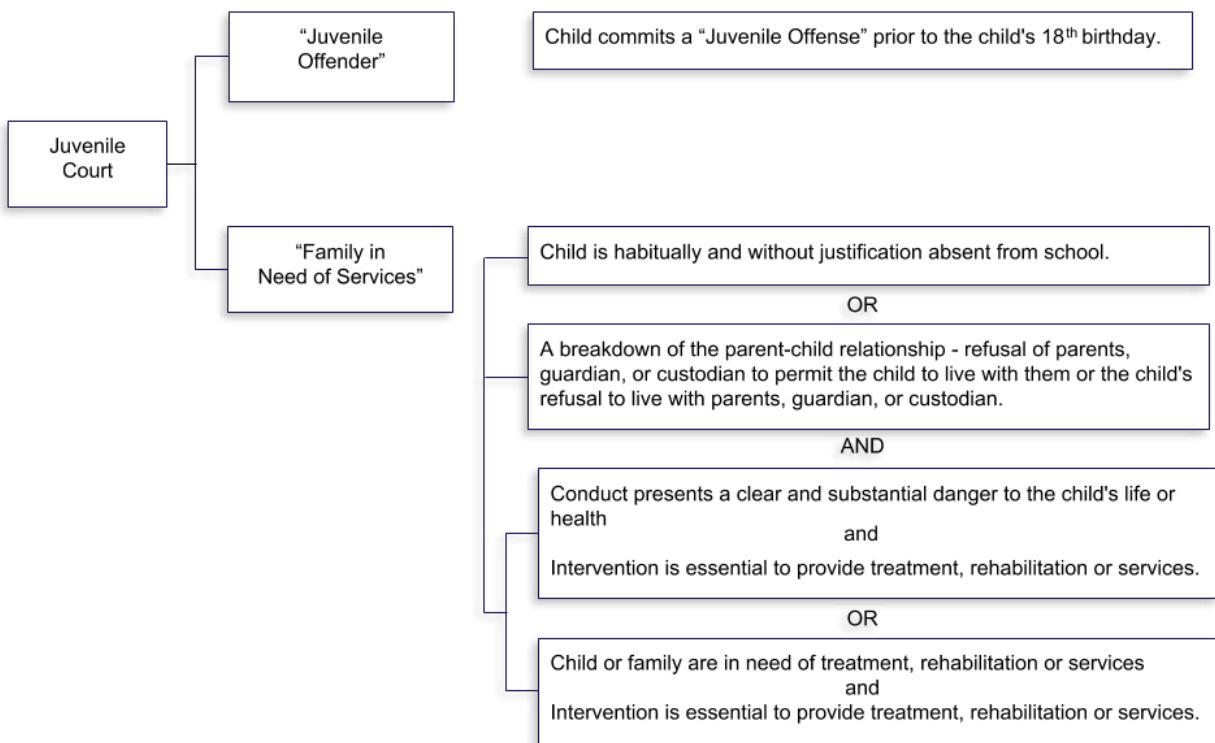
Juvenile Court

“Juvenile Offender”

Child commits a “Juvenile Offense” prior to the child's $18^{th}$ birthday.

“Family in Need of Services”

Child is habitually and without justification absent from school.

OR

A breakdown of the parent-child relationship - refusal of parents, guardian, or custodian to permit the child to live with them or the child's refusal to live with parents, guardian, or custodian.

AND

Conduct presents a clear and substantial danger to the child's life or health
and
Intervention is essential to provide treatment, rehabilitation or services.

OR

Child or family are in need of treatment, rehabilitation or services
and
Intervention is essential to provide treatment, rehabilitation or services.